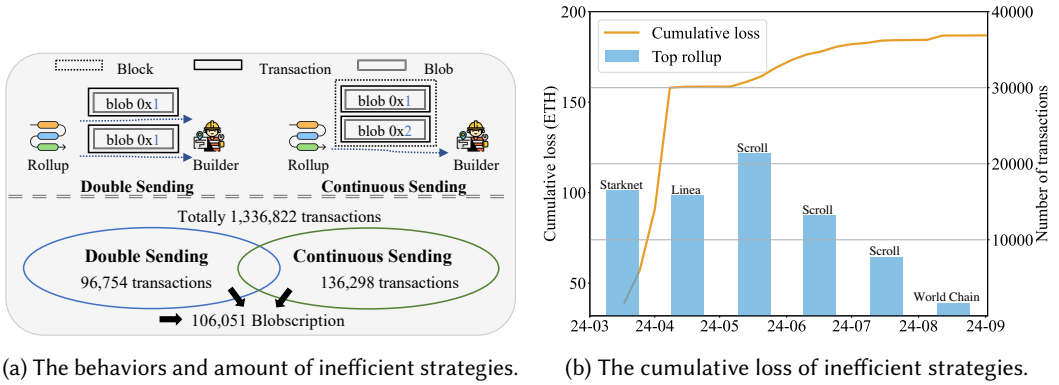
Block Transaction Blob

blob 0x1
blob 0x1
Rollup Builder
Double Sending

blob 0x1
blob 0x2
Rollup Builder
Continuous Sending

Totally 1,336,822 transactions

Double Sending
96,754 transactions

Continuous Sending
136,298 transactions

106,051 Blobscription

(a) The behaviors and amount of inefficient strategies.

Cumulative loss
Top rollup

Cumulative loss (ETH)
200
150
100
50

Number of transactions
40000
30000
20000
10000

Starknet
Linea
Scroll
Scroll
Scroll
World Chain

24-03 24-04 24-05 24-06 24-07 24-08 24-09

(b) The cumulative loss of inefficient strategies.